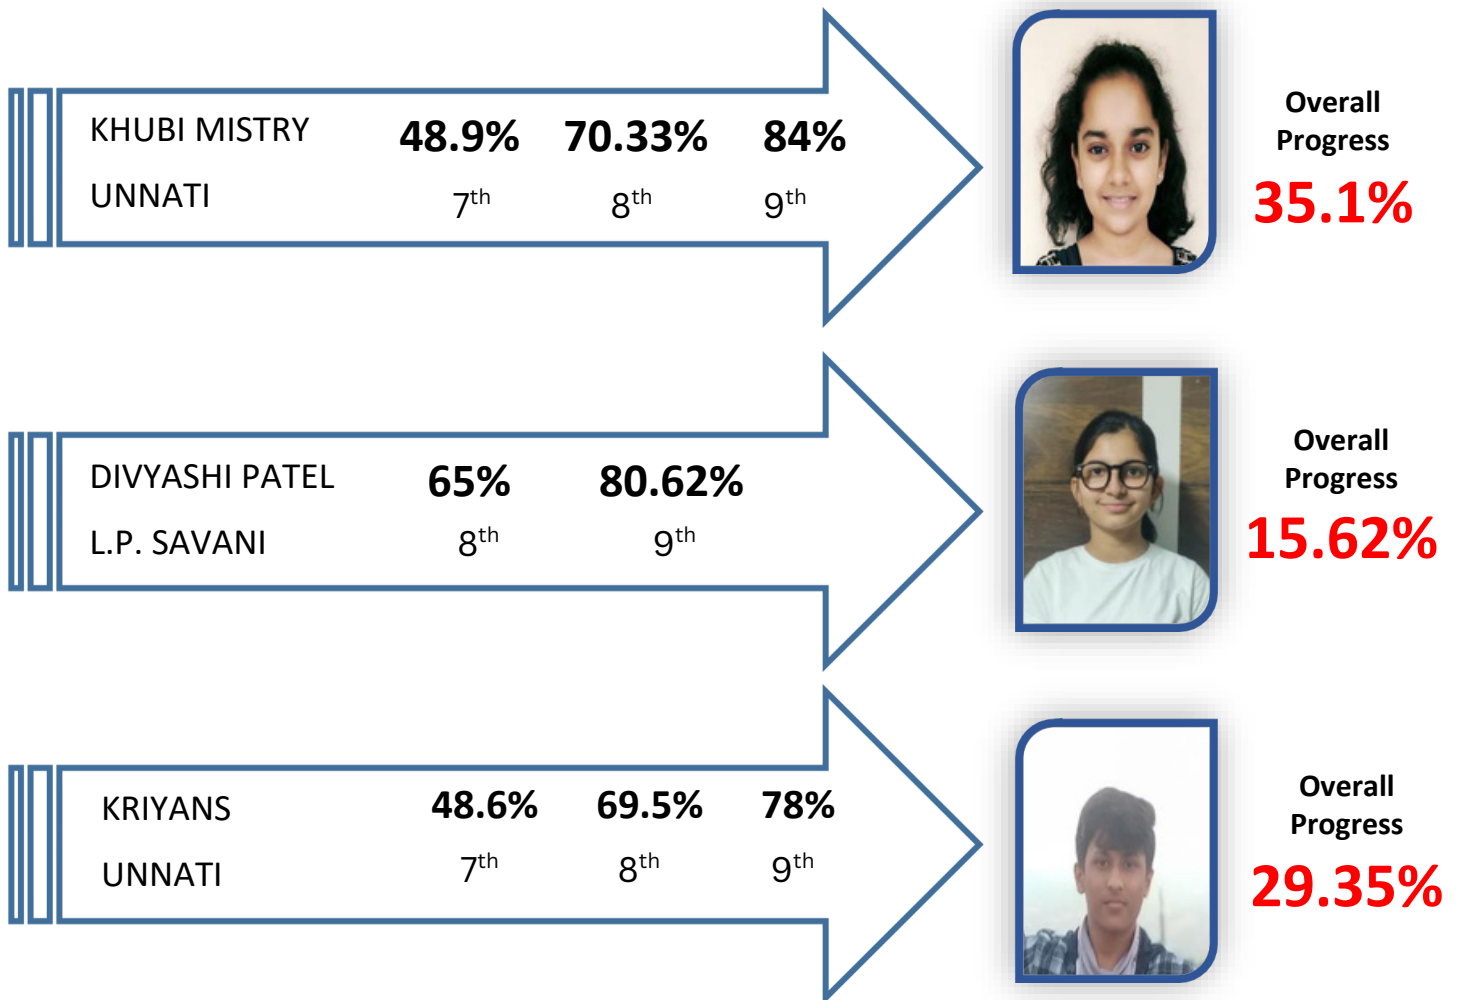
KHUBI MISTRY
UNNATI

| 48.9% | 70.33% | 84% |
|---|---|---|
| 7$^{th}$ | 8$^{th}$ | 9$^{th}$ |

Overall Progress
35.1%

DIVYASHI PATEL
L.P. SAVANI

| 65% | 80.62% |
|---|---|
| 8$^{th}$ | 9$^{th}$ |

Overall Progress
15.62%

KRIYANS
UNNATI

| 48.6% | 69.5% | 78% |
|---|---|---|
| 7$^{th}$ | 8$^{th}$ | 9$^{th}$ |

Overall Progress
29.35%